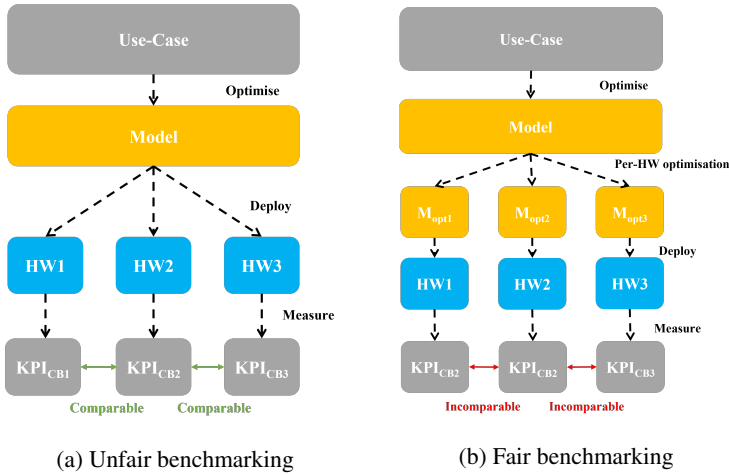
Use-Case

Optimise

Model

Deploy

HW1

HW2

HW3

Measure

$KPI_{CB1}$

$KPI_{CB2}$

$KPI_{CB3}$

Comparable

Comparable

(a) Unfair benchmarking

Use-Case

Optimise

Model

Per-HW optimisation

$M_{opt1}$

$M_{opt2}$

$M_{opt3}$

Deploy

HW1

HW2

HW3

Measure

$KPI_{CB2}$

$KPI_{CB2}$

$KPI_{CB3}$

Incomparable

Incomparable

(b) Fair benchmarking